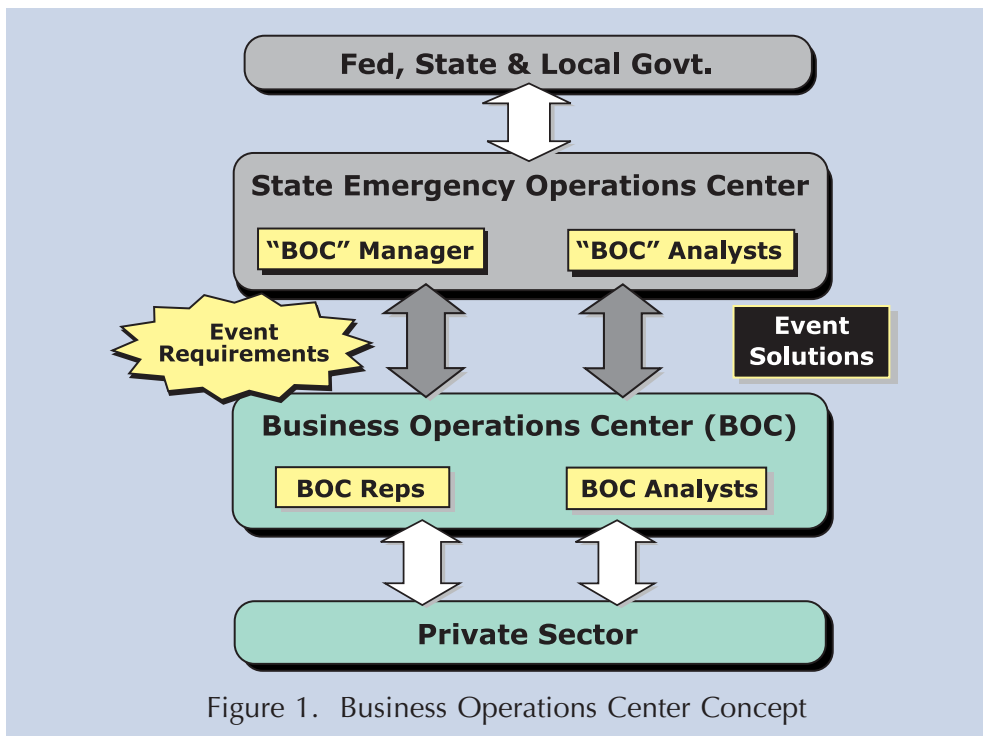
Fed, State & Local Govt.

State Emergency Operations Center

"BOC" Manager

"BOC" Analysts

Event Requirements

Event Solutions

Business Operations Center (BOC)

BOC Reps

BOC Analysts

Private Sector

Figure 1. Business Operations Center Concept